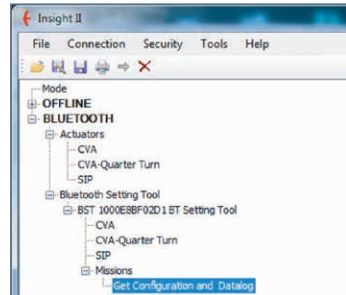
Insight II

File Connection Security Tools Help

Mode
OFFLINE
BLUETOOTH
Actuators
CVA
CVA-Quarter Turn
SIP
Bluetooth Setting Tool
BST 1000E8BF02D1 BT Setting Tool
CVA
CVA-Quarter Turn
SIP
Missions
Get Configuration and Datalog